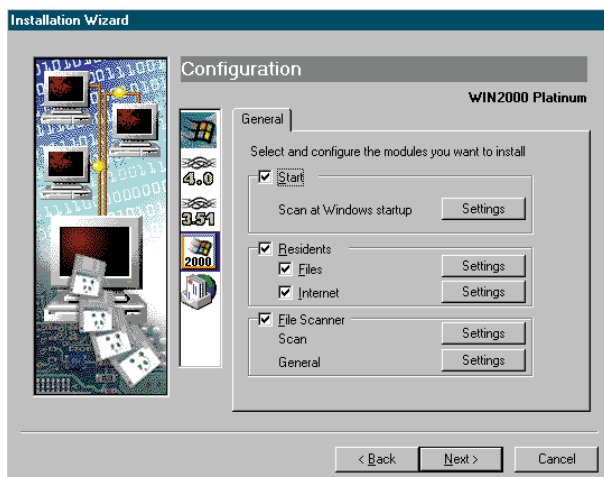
Installation Wizard

Configuration

WIN2000 Platinum

4.0

3.51

2000

General

Select and configure the modules you want to install

☑ Start

Scan at Windows startup Settings

☑ Residents

☑ Files Settings

☑ Internet Settings

☑ File Scanner

Scan Settings

General Settings

< Back Next > Cancel